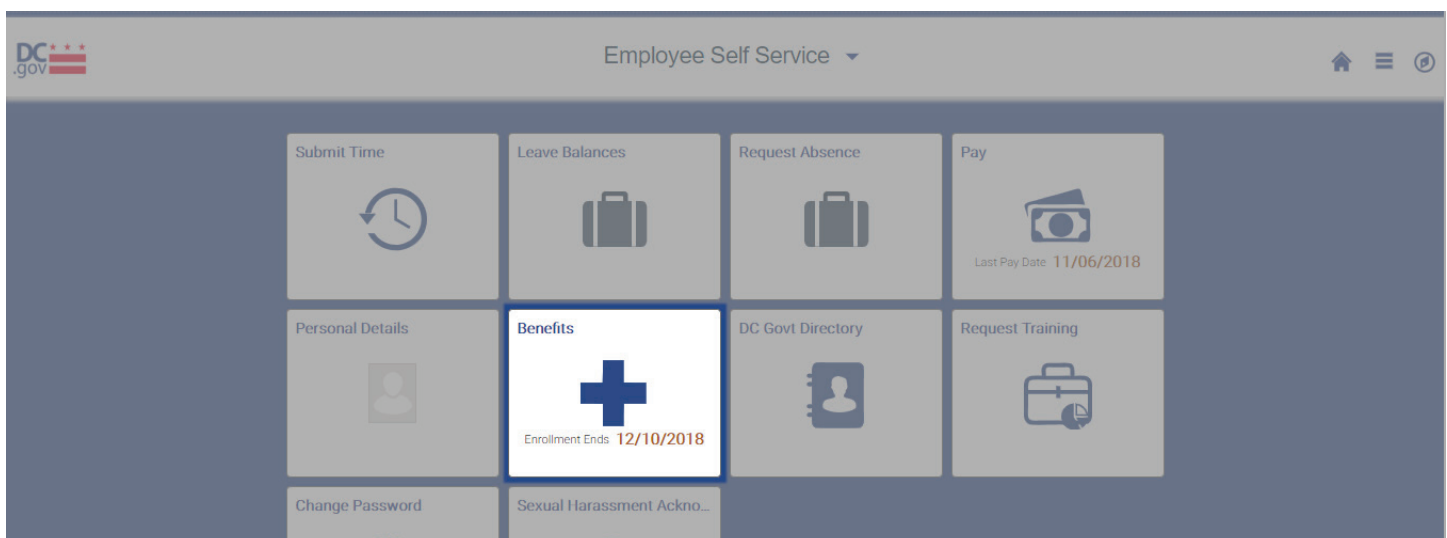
DC .gov

Employee Self Service

Submit Time

Leave Balances

Request Absence

Pay

Last Pay Date 11/06/2018

Personal Details

Benefits

Enrollment Ends 12/10/2018

DC Govt Directory

Request Training

Change Password

Sexual Harassment Ackno...